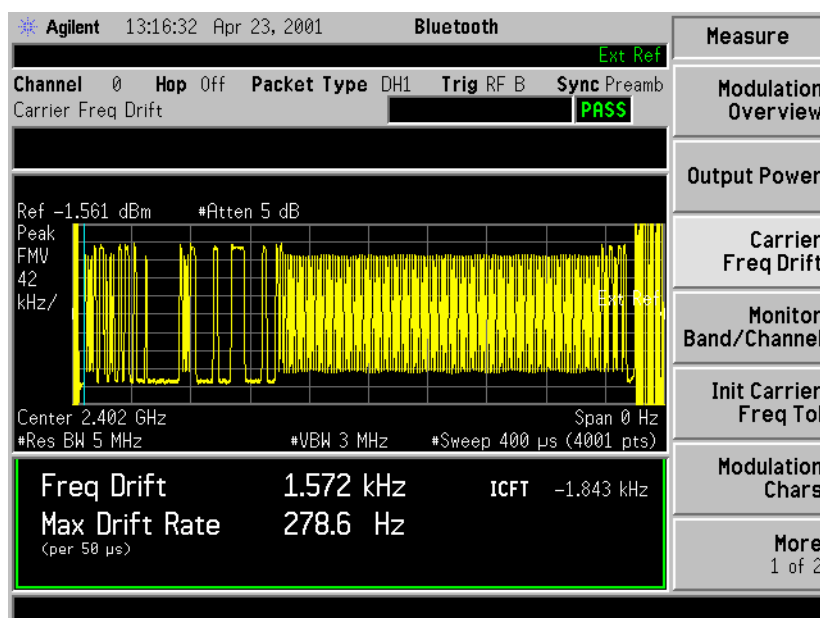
Agilent 13:16:32 Apr 23, 2001 Bluetooth

Ext Ref

Channel 0 Hop Off Packet Type DH1 Trig RF B Sync Preamb

Carrier Freq Drift

PASS

Ref -1.561 dBm #Atten 5 dB

Peak
FMV
42
kHz/

Ext Ref

Center 2.402 GHz Span 0 Hz

#Res BW 5 MHz #VBW 3 MHz #Sweep 400 μs (4001 pts)

Freq Drift 1.572 kHz ICFT -1.843 kHz

Max Drift Rate 278.6 Hz

(per 50 μs)

Measure

Modulation Overview

Output Power

Carrier Freq Drift

Monitor Band/Channel

Init Carrier Freq Tol

Modulation Chars

More 1 of 2